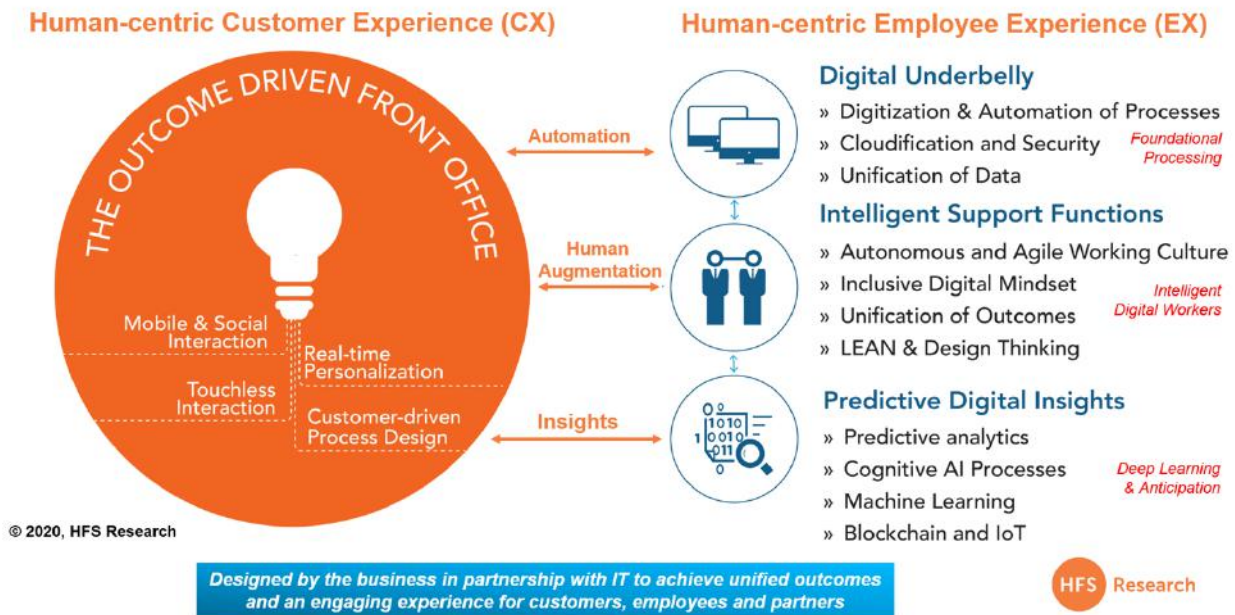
Human-centric Customer Experience (CX)

Human-centric Employee Experience (EX)

THE OUTCOME DRIVEN FRONT OFFICE

Mobile & Social Interaction

Real-time Personalization

Touchless Interaction

Customer-driven Process Design

Automation

Human Augmentation

Insights

Digital Underbelly
» Digitization & Automation of Processes
» Cloudification and Security
» Unification of Data

Foundational Processing

Intelligent Support Functions
» Autonomous and Agile Working Culture
» Inclusive Digital Mindset
» Unification of Outcomes
» LEAN & Design Thinking

Intelligent Digital Workers

Predictive Digital Insights
» Predictive analytics
» Cognitive AI Processes
» Machine Learning
» Blockchain and IoT

Deep Learning & Anticipation

0 1010 1 0010 011

© 2020, HFS Research

Designed by the business in partnership with IT to achieve unified outcomes and an engaging experience for customers, employees and partners

HFS Research